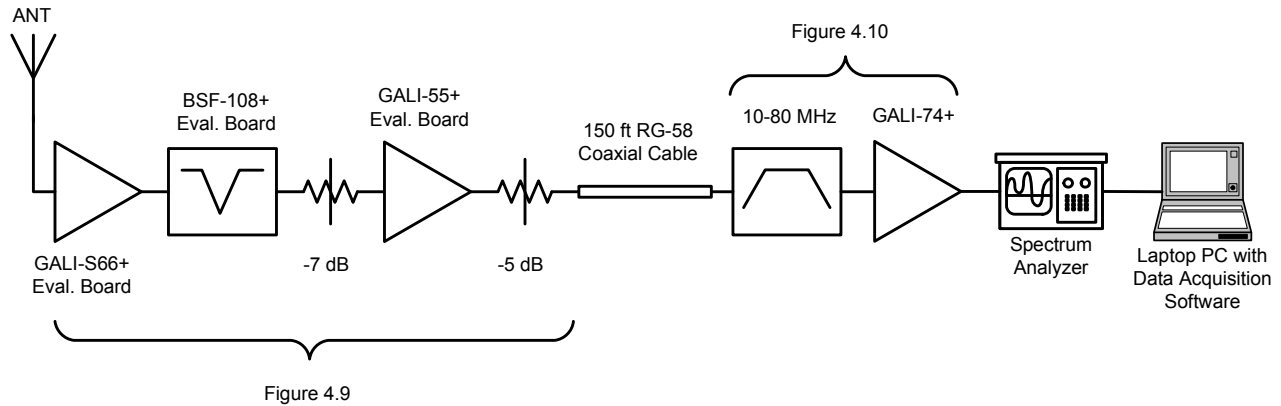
ANT

Figure 4.10

BSF-108+
Eval. Board

GALI-55+
Eval. Board

150 ft RG-58
Coaxial Cable

10-80 MHz

GALI-74+

GALI-S66+
Eval. Board

-7 dB

-5 dB

Spectrum
Analyzer

Laptop PC with
Data Acquisition
Software

Figure 4.9